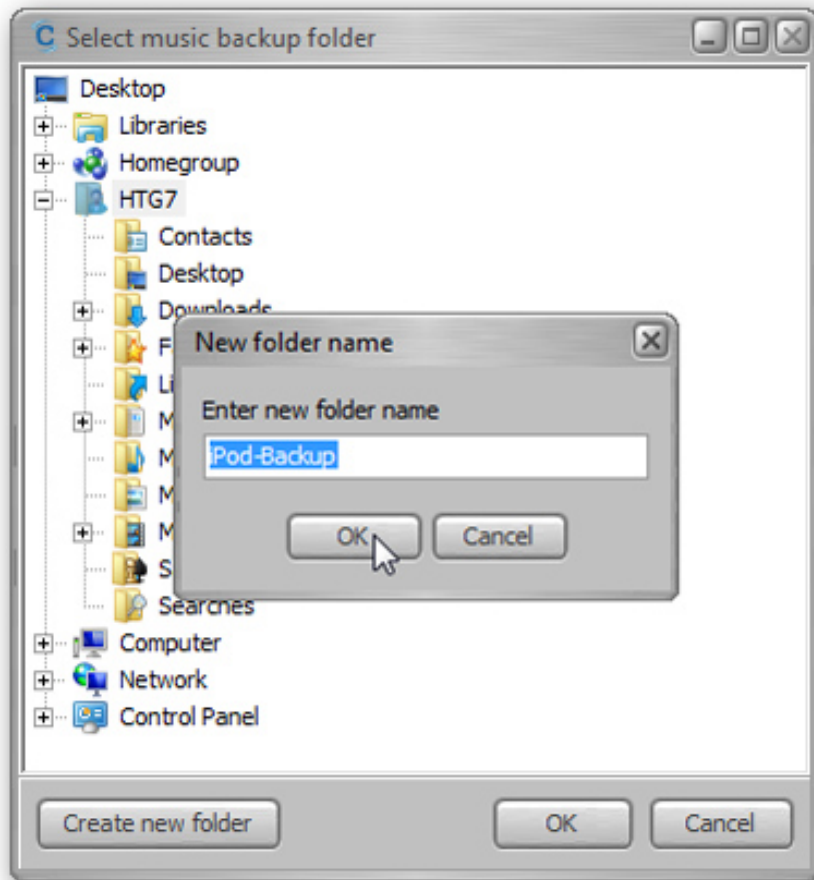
Select music backup folder

Desktop
Libraries
Homegroup
HTG7
Contacts
Desktop
Downloads
F
Li
M
M
M
M
S
Searches
Computer
Network
Control Panel

New folder name

Enter new folder name

iPod-Backup

OK
Cancel

Create new folder
OK
Cancel